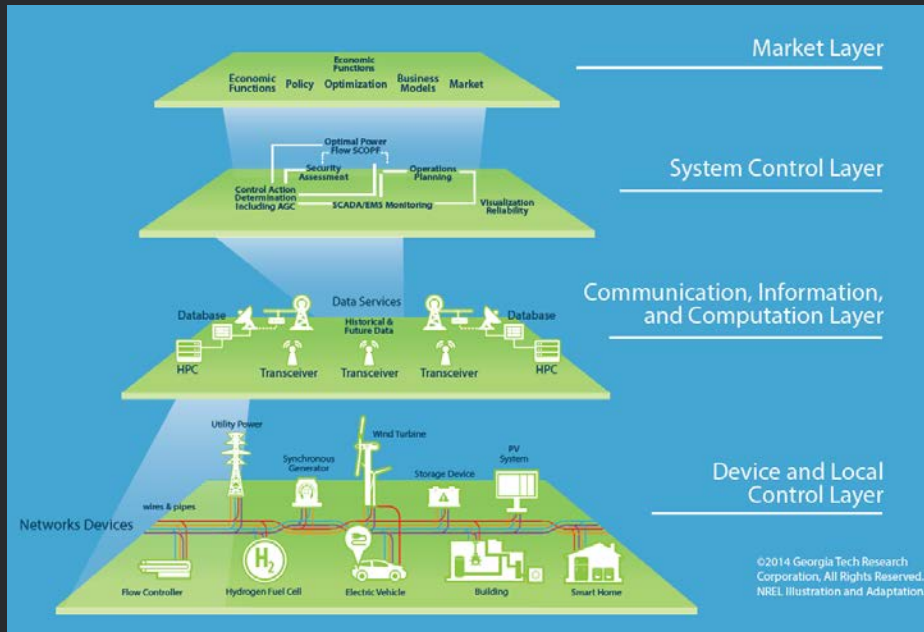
Market Layer

Economic Functions

Economic Functions Policy Optimization Business Models Market

System Control Layer

Optimal Power Flow SCOPF

Security Assessment

Operations Planning

Control Action Determination Including AGC

SCADA/EMS Monitoring

Visualization Reliability

Communication, Information, and Computation Layer

Data Services

Database

Database

Historical & Future Data

HPC

Transceiver

Transceiver

Transceiver

HPC

Device and Local Control Layer

Utility Power

Wind Turbine

Synchronous Generator

Storage Device

PV System

wires & pipes

Networks Devices

$H_2$

Flow Controller

Hydrogen Fuel Cell

Electric Vehicle

Building

Smart Home

©2014 Georgia Tech Research Corporation, All Rights Reserved. NREL Illustration and Adaptation